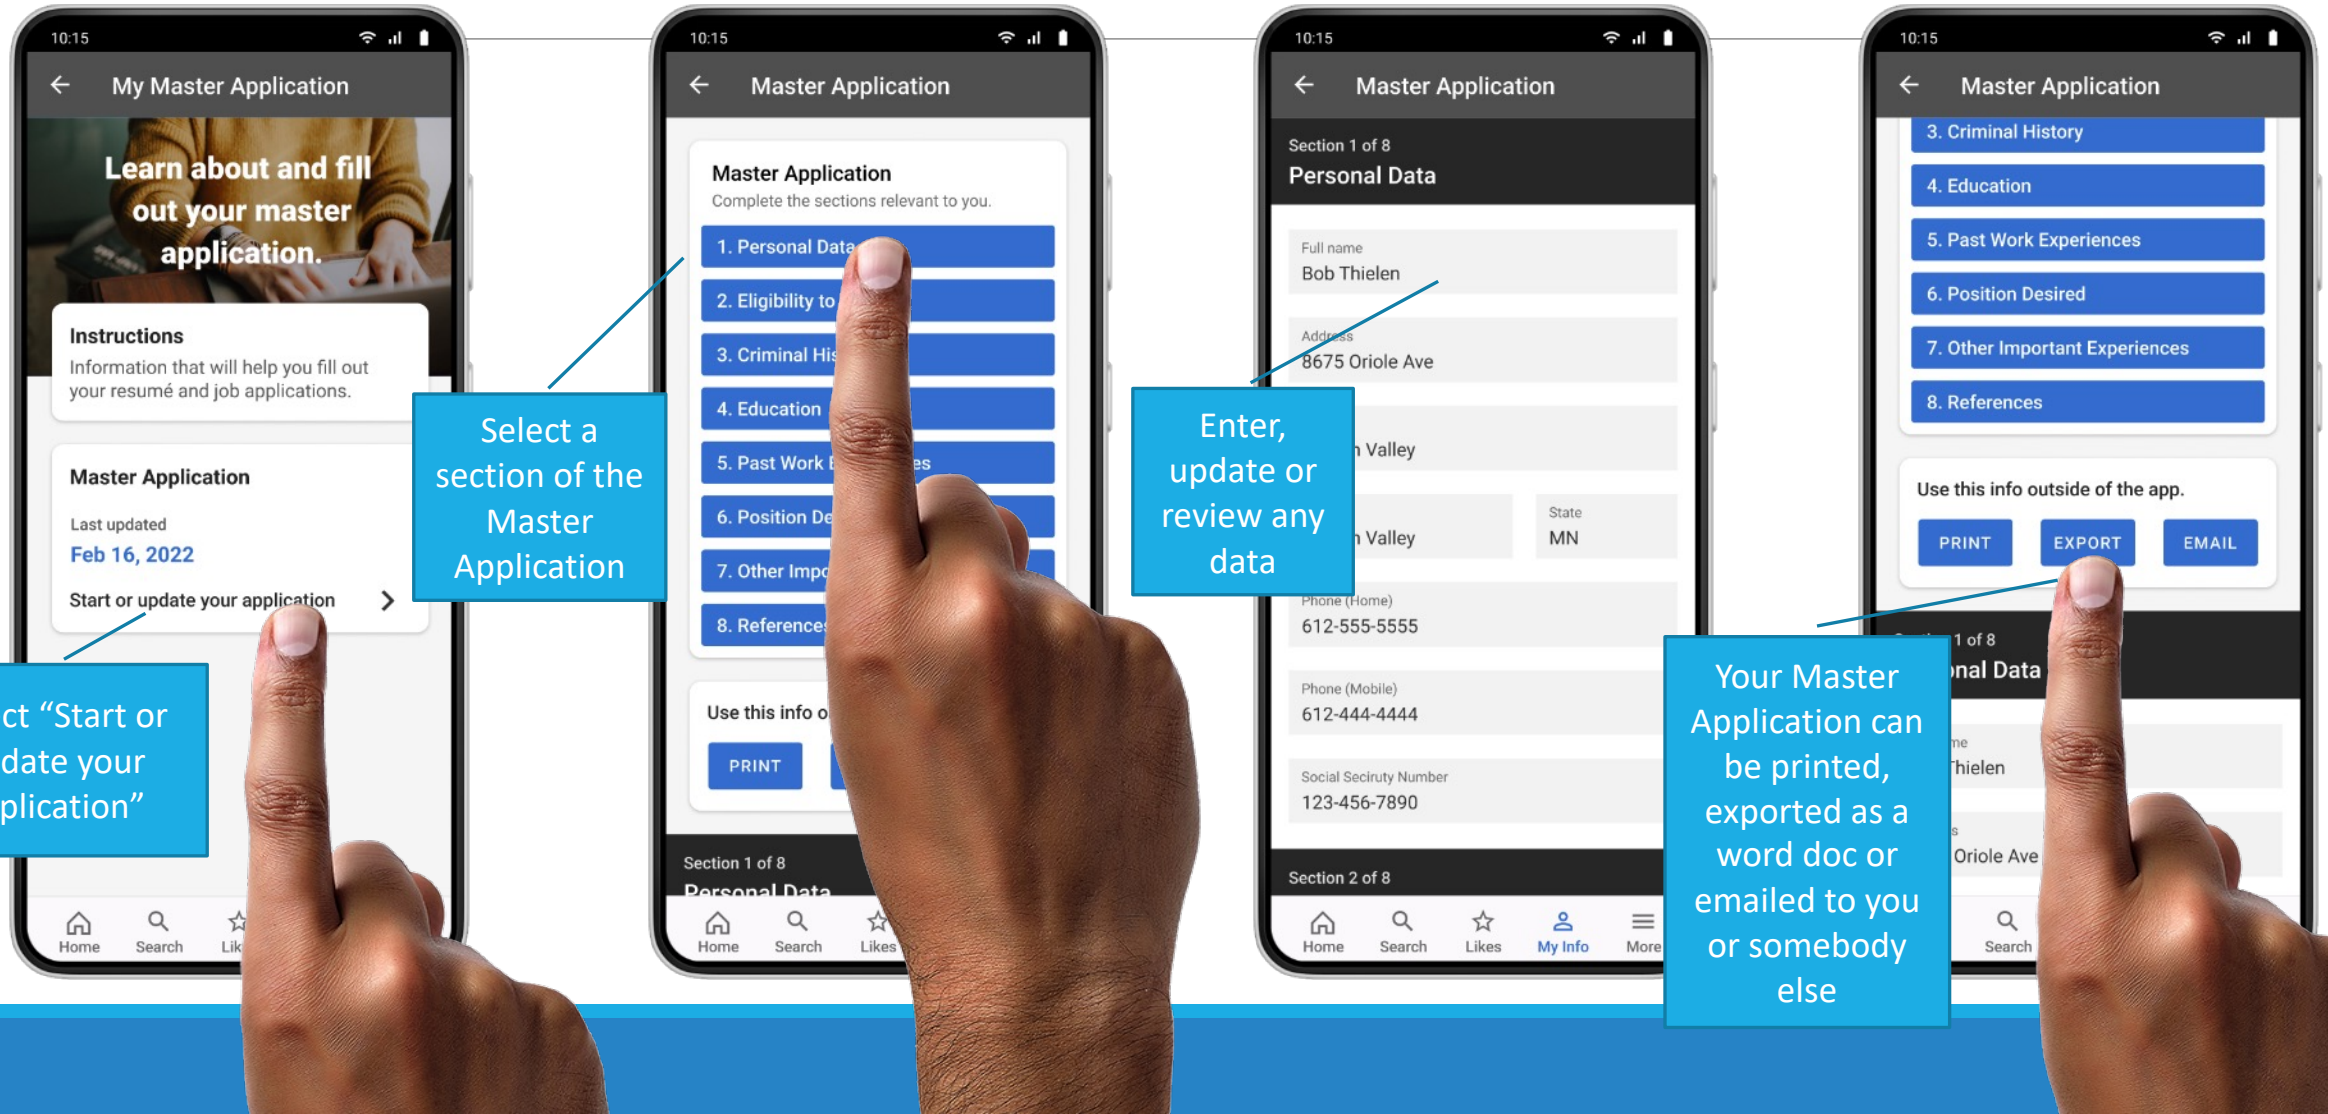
10:15

My Master Application

Learn about and fill out your master application.

Instructions
Information that will help you fill out your resumé and job applications.

Master Application
Last updated
Feb 16, 2022
Start or update your application

ct "Start or date your plication"

Home Search Lik

10:15

Master Application

Master Application
Complete the sections relevant to you.

1. Personal Data
2. Eligibility to
3. Criminal His
4. Education
5. Past Work E es
6. Position De
7. Other Impo
8. Reference

Use this info o
PRINT

Section 1 of 8
Personal Data

Home Search Likes

Select a section of the Master Application

10:15

Master Application

Section 1 of 8
Personal Data

Full name
Bob Thielen

Address
8675 Oriole Ave

n Valley

n Valley
State
MN

Phone (Home)
612-555-5555

Phone (Mobile)
612-444-4444

Social Seciruty Number
123-456-7890

Section 2 of 8

Home Search Likes My Info More

Enter, update or review any data

10:15

Master Application

3. Criminal History
4. Education
5. Past Work Experiences
6. Position Desired
7. Other Important Experiences
8. References

Use this info outside of the app.
PRINT EXPORT EMAIL

1 of 8
nal Data

me
Thielen

s
Oriole Ave

Search

Your Master Application can be printed, exported as a word doc or emailed to you or somebody else